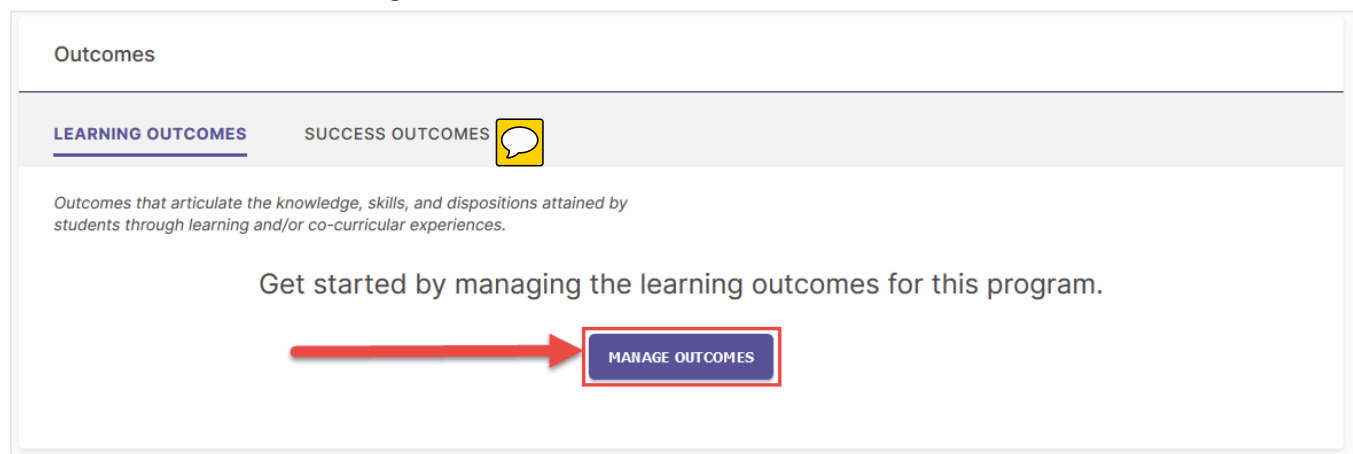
Outcomes

LEARNING OUTCOMES

SUCCESS OUTCOMES

Outcomes that articulate the knowledge, skills, and dispositions attained by students through learning and/or co-curricular experiences.

Get started by managing the learning outcomes for this program.

MANAGE OUTCOMES